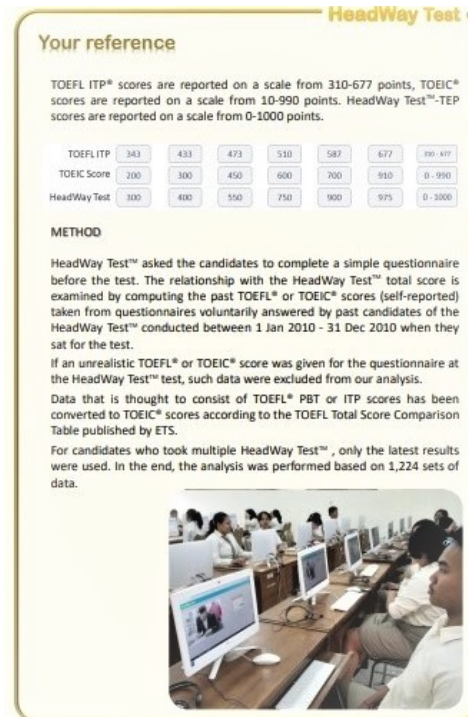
HeadWay Test

Your reference

TOEFL ITP® scores are reported on a scale from 310-677 points, TOEIC® scores are reported on a scale from 10-990 points. HeadWay Test™-TEP scores are reported on a scale from 0-1000 points.

| TOEFL ITP | 343 | 433 | 473 | 510 | 587 | 677 | 310 - 677 |
|---|---|---|---|---|---|---|---|
| TOEIC Score | 200 | 300 | 450 | 600 | 700 | 910 | 0 - 990 |
| HeadWay Test | 300 | 400 | 550 | 750 | 900 | 975 | 0 - 1000 |

METHOD

HeadWay Test™ asked the candidates to complete a simple questionnaire before the test. The relationship with the HeadWay Test™ total score is examined by computing the past TOEFL® or TOEIC® scores (self-reported) taken from questionnaires voluntarily answered by past candidates of the HeadWay Test™ conducted between 1 Jan 2010 - 31 Dec 2010 when they sat for the test.

If an unrealistic TOEFL® or TOEIC® score was given for the questionnaire at the HeadWay Test™ test, such data were excluded from our analysis.

Data that is thought to consist of TOEFL® PBT or ITP scores has been converted to TOEIC® scores according to the TOEFL Total Score Comparison Table published by ETS.

For candidates who took multiple HeadWay Test™ , only the latest results were used. In the end, the analysis was performed based on 1,224 sets of data.